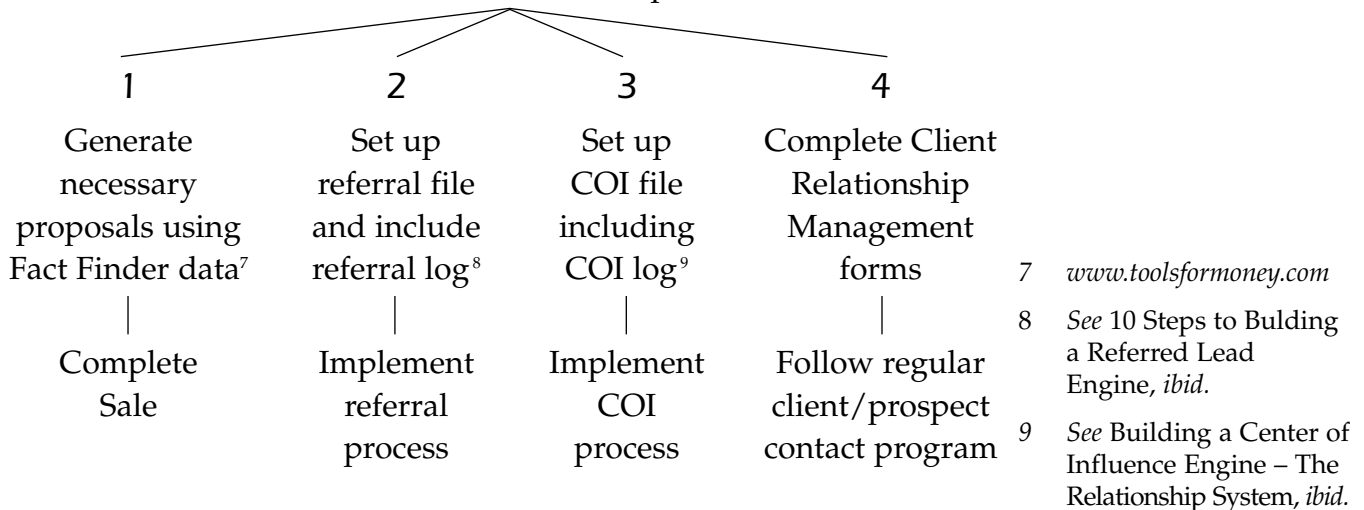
1

Generate necessary proposals using Fact Finder data$^{7}$

Complete Sale

2

Set up referral file and include referral log$^{8}$

Implement referral process

3

Set up COI file including COI log$^{9}$

Implement COI process

4

Complete Client Relationship Management forms

Follow regular client/prospect contact program

7 www.toolsformoney.com

8 See 10 Steps to Bulding a Referred Lead Engine, ibid.

9 See Building a Center of Influence Engine – The Relationship System, ibid.